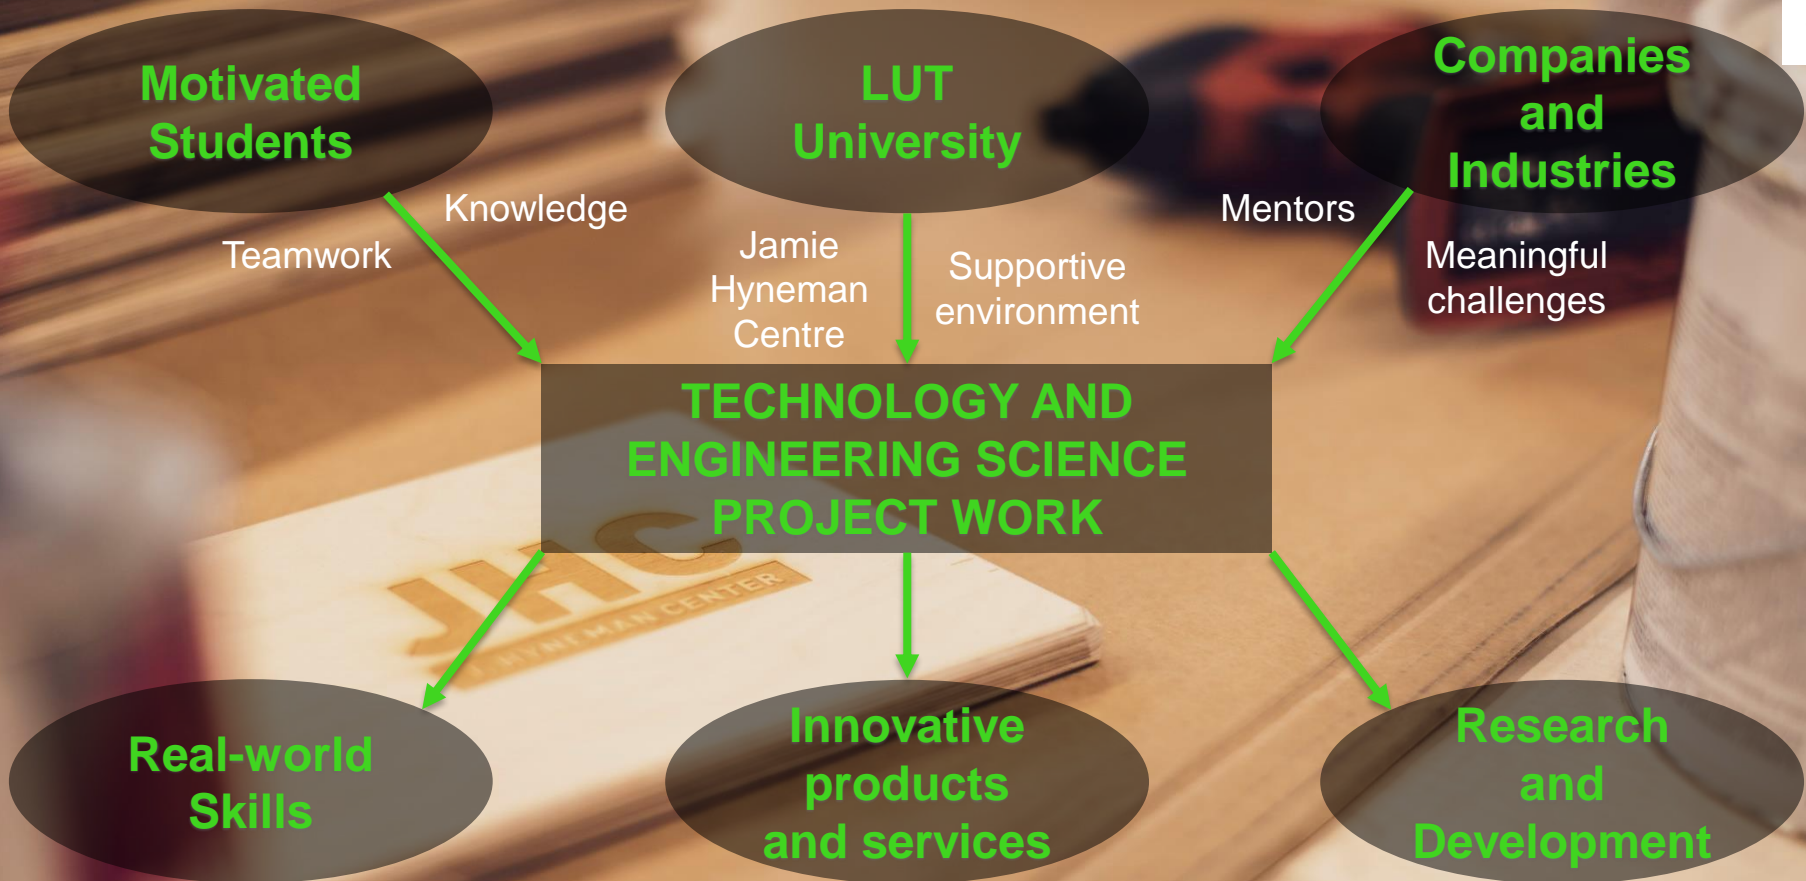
Motivated Students

LUT University

Companies and Industries

Knowledge

Teamwork

Jamie Hyneman Centre

Supportive environment

Mentors

Meaningful challenges

TECHNOLOGY AND ENGINEERING SCIENCE PROJECT WORK

JHC

HYNEMAN CENTER

Real-world Skills

Innovative products and services

Research and Development